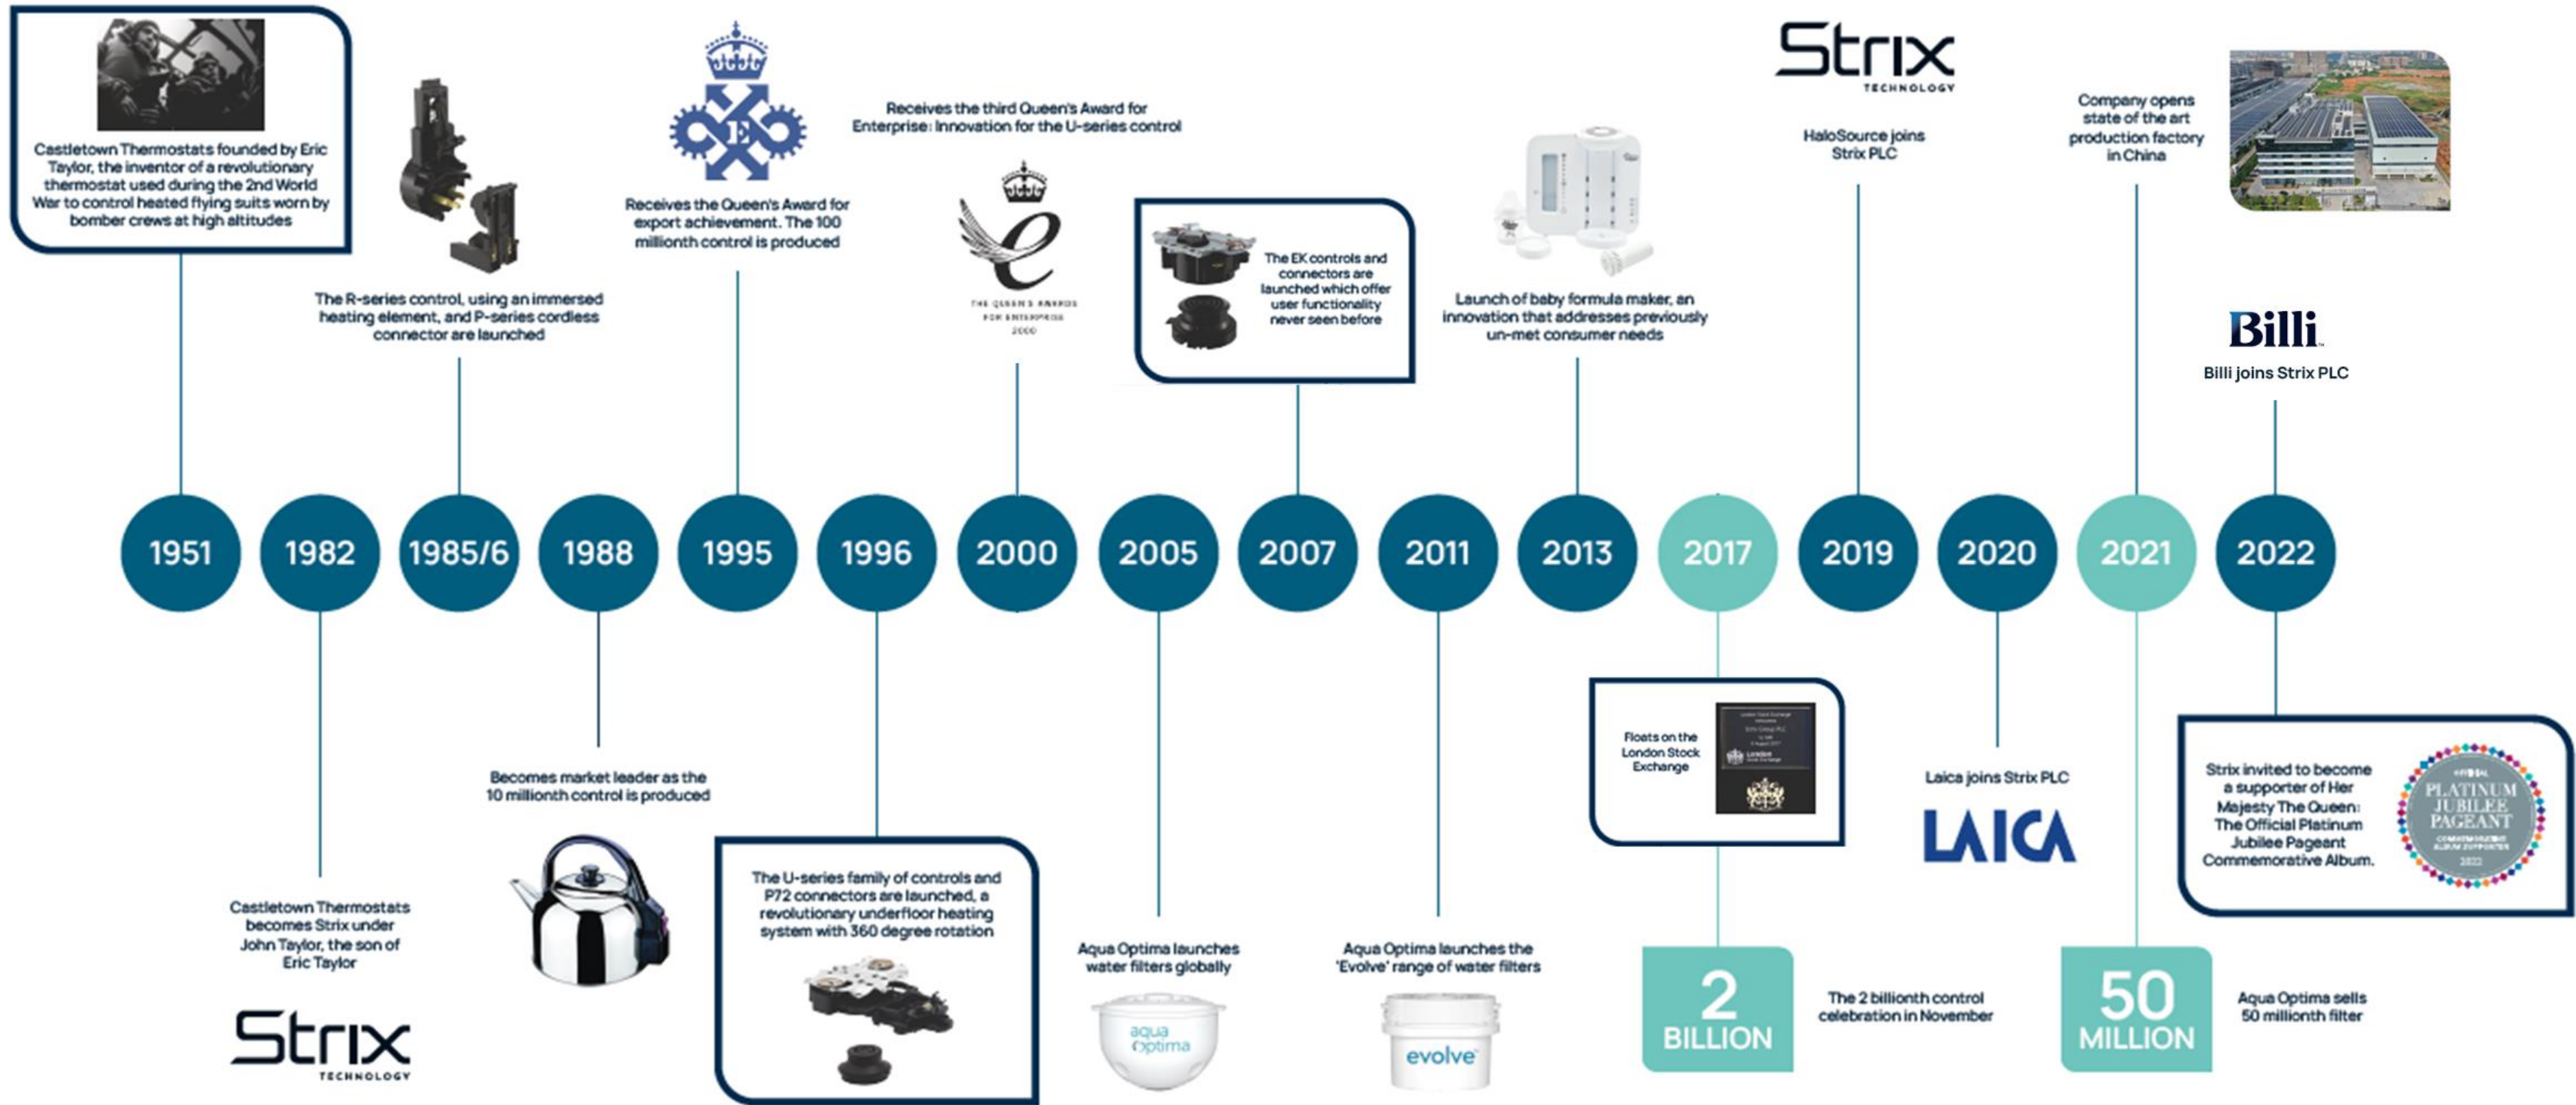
Castletown Thermostats founded by Eric Taylor, the inventor of a revolutionary thermostat used during the 2nd World War to control heated flying suits worn by bomber crews at high altitudes

The R-series control, using an immersed heating element, and P-series cordless connector are launched

Receives the Queen's Award for export achievement. The 100 millionth control is produced

Receives the third Queen's Award for Enterprise: Innovation for the U-series control

THE QUEEN'S AWARDS FOR ENTERPRISE 2000

The EK controls and connectors are launched which offer user functionality never seen before

Launch of baby formula maker, an innovation that addresses previously un-met consumer needs

Strix TECHNOLOGY

HaloSource joins Strix PLC

Company opens state of the art production factory in China

Billi

Billi joins Strix PLC

1951 1982 1985/6 1988 1995 1996 2000 2005 2007 2011 2013 2017 2019 2020 2021 2022

Castletown Thermostats becomes Strix under John Taylor, the son of Eric Taylor

Strix TECHNOLOGY

Becomes market leader as the 10 millionth control is produced

The U-series family of controls and P72 connectors are launched, a revolutionary underfloor heating system with 360 degree rotation

Aqua Optima launches water filters globally

aqua optima

Aqua Optima launches the 'Evolve' range of water filters

evolve

Floats on the London Stock Exchange

2 BILLION

The 2 billionth control celebration in November

Laica joins Strix PLC

LAICA

50 MILLION

Aqua Optima sells 50 millionth filter

Strix invited to become a supporter of Her Majesty The Queen: The Official Platinum Jubilee Pageant Commemorative Album.

PLATINUM JUBILEE PAGEANT 2022